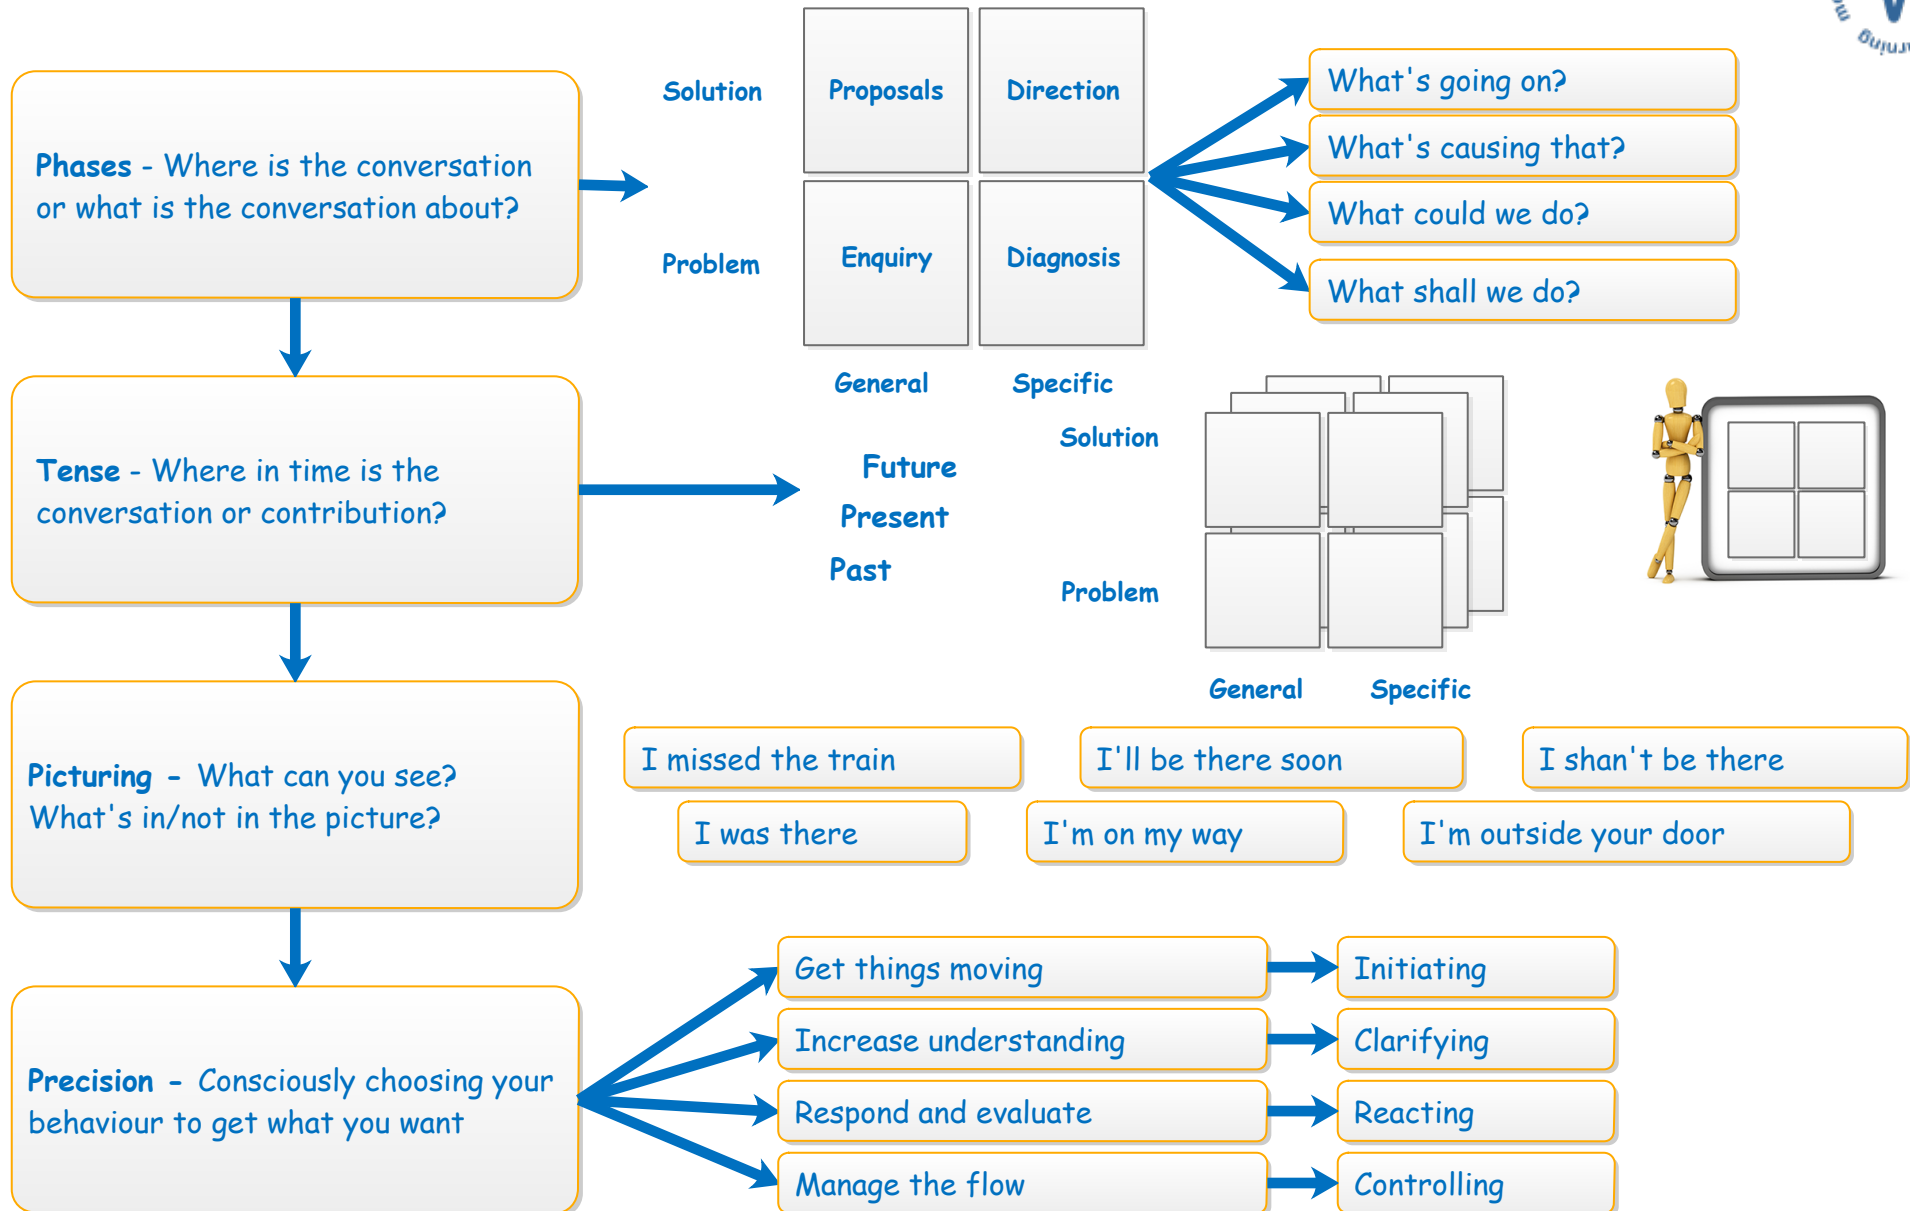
Phases - Where is the conversation or what is the conversation about?

Solution

Problem

| Proposals | Direction |
|---|---|
| Enquiry | Diagnosis |

General Specific

What's going on?

What's causing that?

What could we do?

What shall we do?

Tense - Where in time is the conversation or contribution?

Future

Present

Past

Solution

Problem

General Specific

Picturing - What can you see? What's in/not in the picture?

I missed the train

I'll be there soon

I shan't be there

I was there

I'm on my way

I'm outside your door

Precision - Consciously choosing your behaviour to get what you want

Get things moving

Initiating

Increase understanding

Clarifying

Respond and evaluate

Reacting

Manage the flow

Controlling